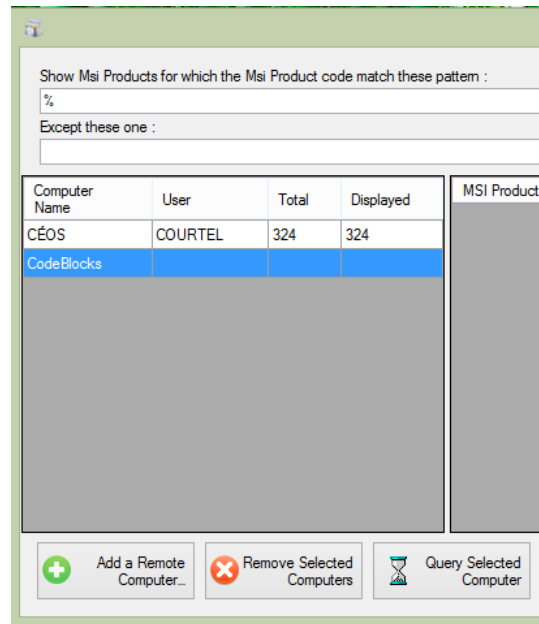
Show Msi Products for which the Msi Product code match these pattern :

%

Except these one :

| Computer Name | User | Total | Displayed |
|---|---|---|---|
| CÉOS | COURTEL | 324 | 324 |
| CodeBlocks | | | |

MSI Product

Add a Remote Computer...

Remove Selected Computers

Query Selected Computer